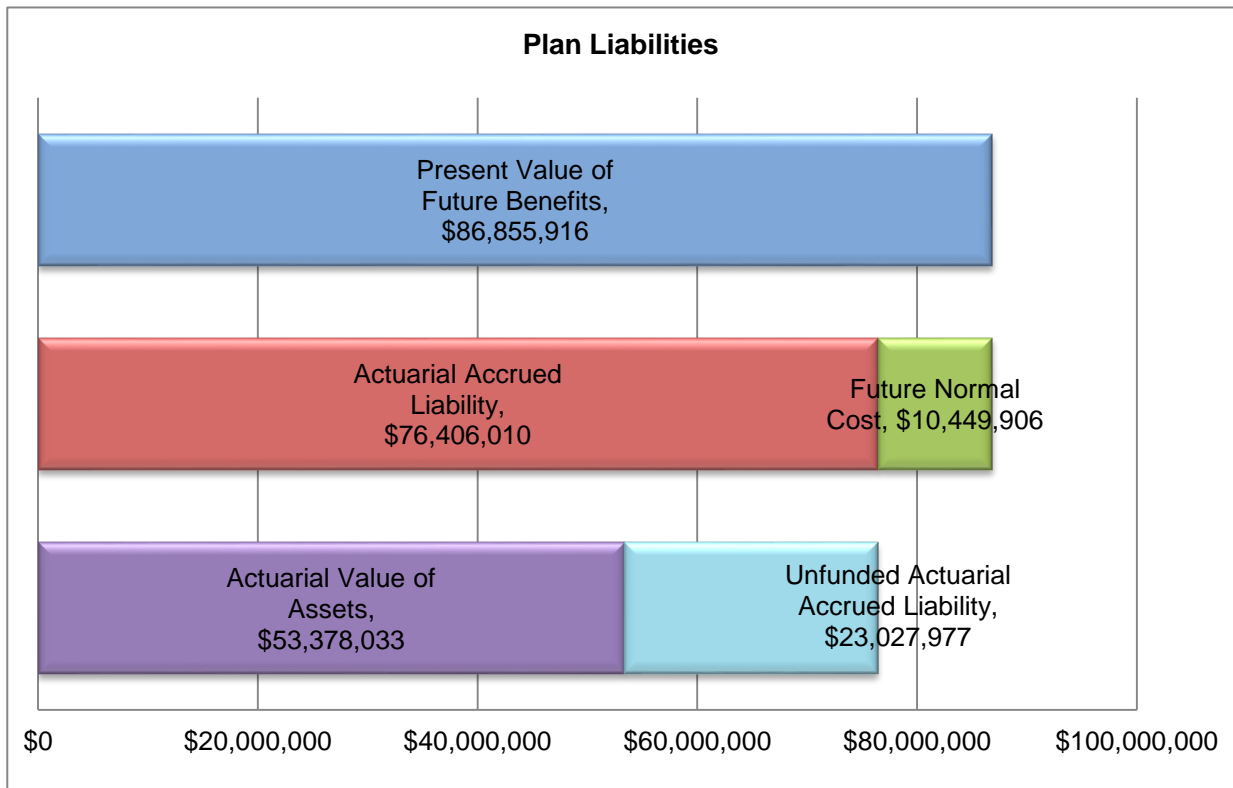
Plan Liabilities

Present Value of Future Benefits, \$86,855,916

Actuarial Accrued Liability, \$76,406,010

Future Normal Cost, \$10,449,906

Actuarial Value of Assets, \$53,378,033

Unfunded Actuarial Accrued Liability, \$23,027,977

\$0
\$20,000,000
\$40,000,000
\$60,000,000
\$80,000,000
\$100,000,000